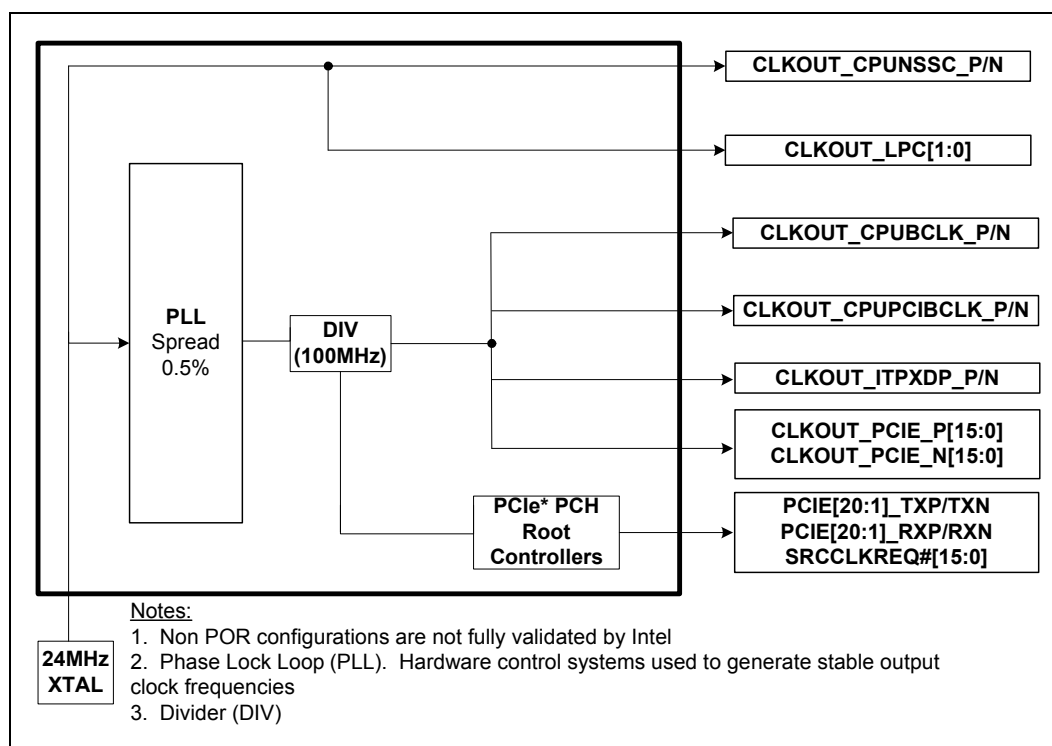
CLKOUT_CPUNSSC_P/N

CLKOUT_LPC[1:0]

PLL
Spread
0.5%

DIV
(100MHz)

CLKOUT_CPUBCLK_P/N

CLKOUT_CPUPCIBCLK_P/N

CLKOUT_ITPXDP_P/N

CLKOUT_PCIE_P[15:0]
CLKOUT_PCIE_N[15:0]

PCIe* PCH
Root
Controllers

PCIE[20:1]_TXP/TXN
PCIE[20:1]_RXP/RXN
SRCCLKREQ#[15:0]

24MHz
XTAL

Notes:
1. Non POR configurations are not fully validated by Intel
2. Phase Lock Loop (PLL). Hardware control systems used to generate stable output clock frequencies
3. Divider (DIV)